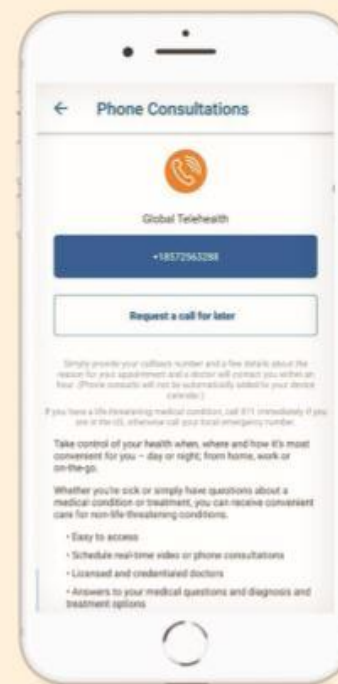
←  Phone Consultations

Global Telehealth

+18572563288

Request a call for later

Simply provide your callback number and a few details about the reason for your appointment and a doctor will contact you within an hour. (Phone consults will not be automatically added to your device calendar.)

If you have a life-threatening medical condition, call 911 immediately if you are in the US, otherwise call your local emergency number.

Take control of your health when, where and how it's most convenient for you – day or night; from home, work or on-the-go.

Whether you're sick or simply have questions about a medical condition or treatment, you can receive convenient care for non-life-threatening conditions.

• Easy to access

• Schedule real-time video or phone consultations

• Licensed and credentialed doctors

• Answers to your medical questions and diagnosis and treatment options